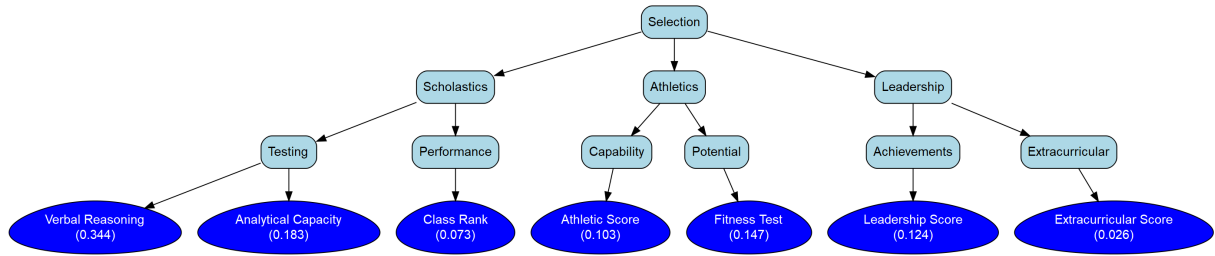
Selection

Scholastics

Athletics

Leadership

Testing

Performance

Capability

Potential

Achievements

Extracurricular

Verbal Reasoning
(0.344)

Analytical Capacity
(0.183)

Class Rank
(0.073)

Athletic Score
(0.103)

Fitness Test
(0.147)

Leadership Score
(0.124)

Extracurricular Score
(0.026)